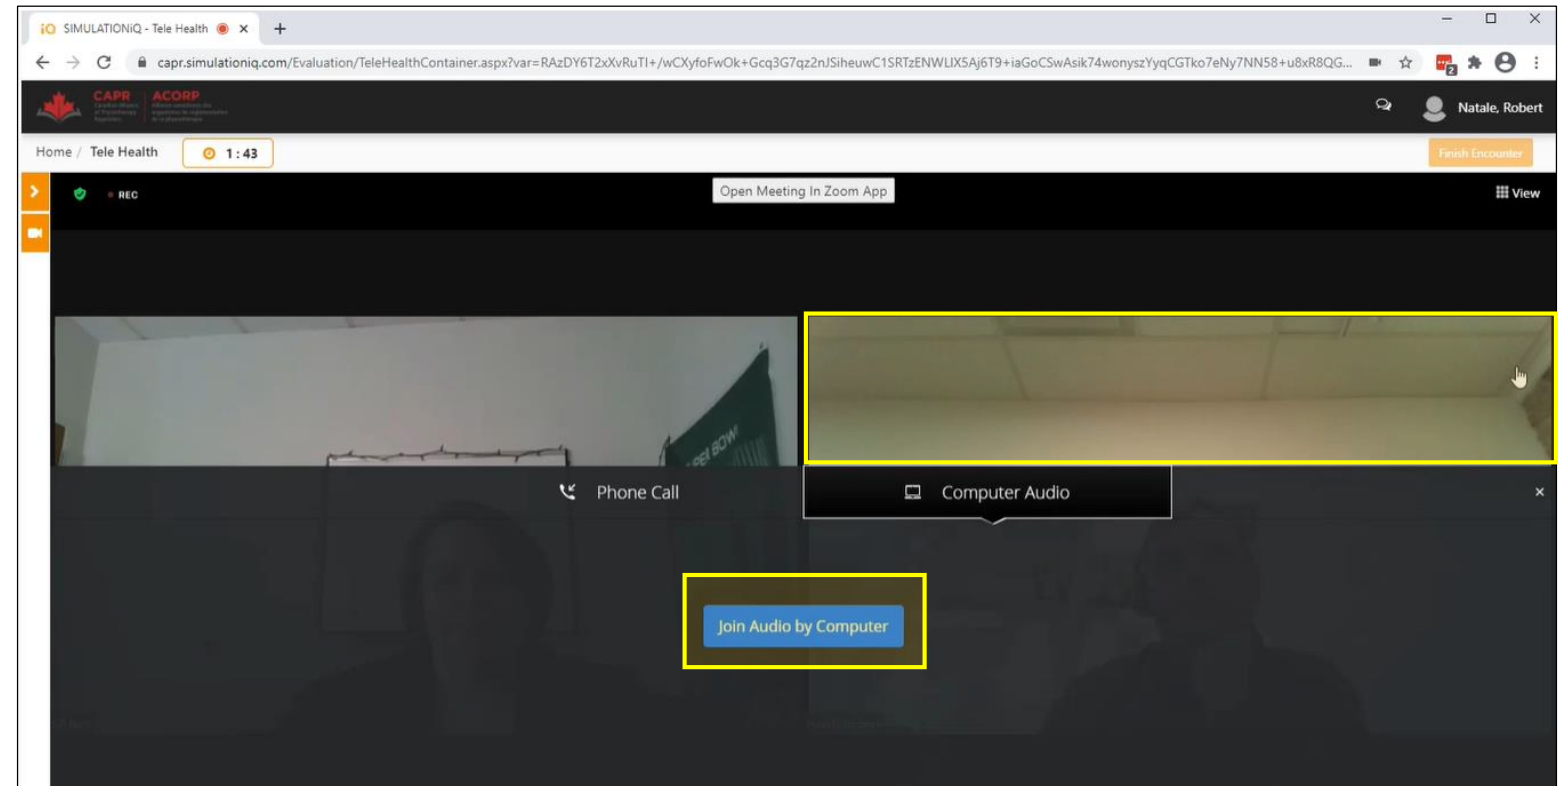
iO SIMULATIONiQ - Tele Health ×
+
capr.simulationiq.com/Evaluation/TeleHealthContainer.aspx?var=RAzDY6T2xXvRuTI+/wCXyfoFwOk+Gcq3G7qz2nJSiheuwC1SRTzENWLIX5Aj6T9+iaGoCSwAsik74wonyszYyqCGTko7eNy7NN58+u8xR8QG...
CAPR ACORP
Natale, Robert
Home / Tele Health
1 : 43
Finish Encounter
REC
Open Meeting In Zoom App
View
Phone Call
Computer Audio
×
Join Audio by Computer